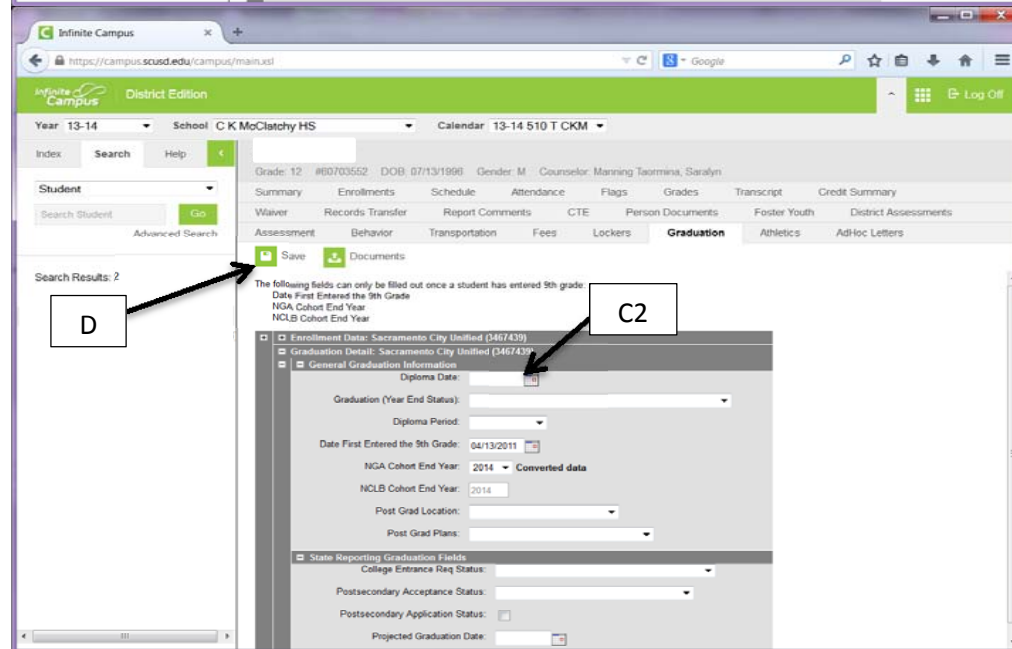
Infinite Campus ×

https://campus.scusd.edu/campus/main.xsl

Google

Infinite Campus District Edition

Log Off

Year 13-14 School C K McClatchy HS Calendar 13-14 510 T CKM

Index Search Help

Student

Search Student Go

Advanced Search

Search Results: 2

Grade: 12 #80703552 DOB: 07/13/1996 Gender: M Counselor: Manning Taormina, Saralyn

Summary Enrollments Schedule Attendance Flags Grades Transcript Credit Summary

Waiver Records Transfer Report Comments CTE Person Documents Foster Youth District Assessments

Assessment Behavior Transportation Fees Lockers Graduation Athletics AdHoc Letters

Save Documents

The following fields can only be filled out once a student has entered 9th grade:
Date First Entered the 9th Grade
NGA Cohort End Year
NCLB Cohort End Year

D

C2

Enrollment Data: Sacramento City Unified (3467439)

Graduation Detail: Sacramento City Unified (3467439)

General Graduation Information

Diploma Date:

Graduation (Year End Status):

Diploma Period:

Date First Entered the 9th Grade: 04/13/2011

NGA Cohort End Year: 2014 Converted data

NCLB Cohort End Year: 2014

Post Grad Location:

Post Grad Plans:

State Reporting Graduation Fields

College Entrance Req Status:

Postsecondary Acceptance Status:

Postsecondary Application Status:

Projected Graduation Date: